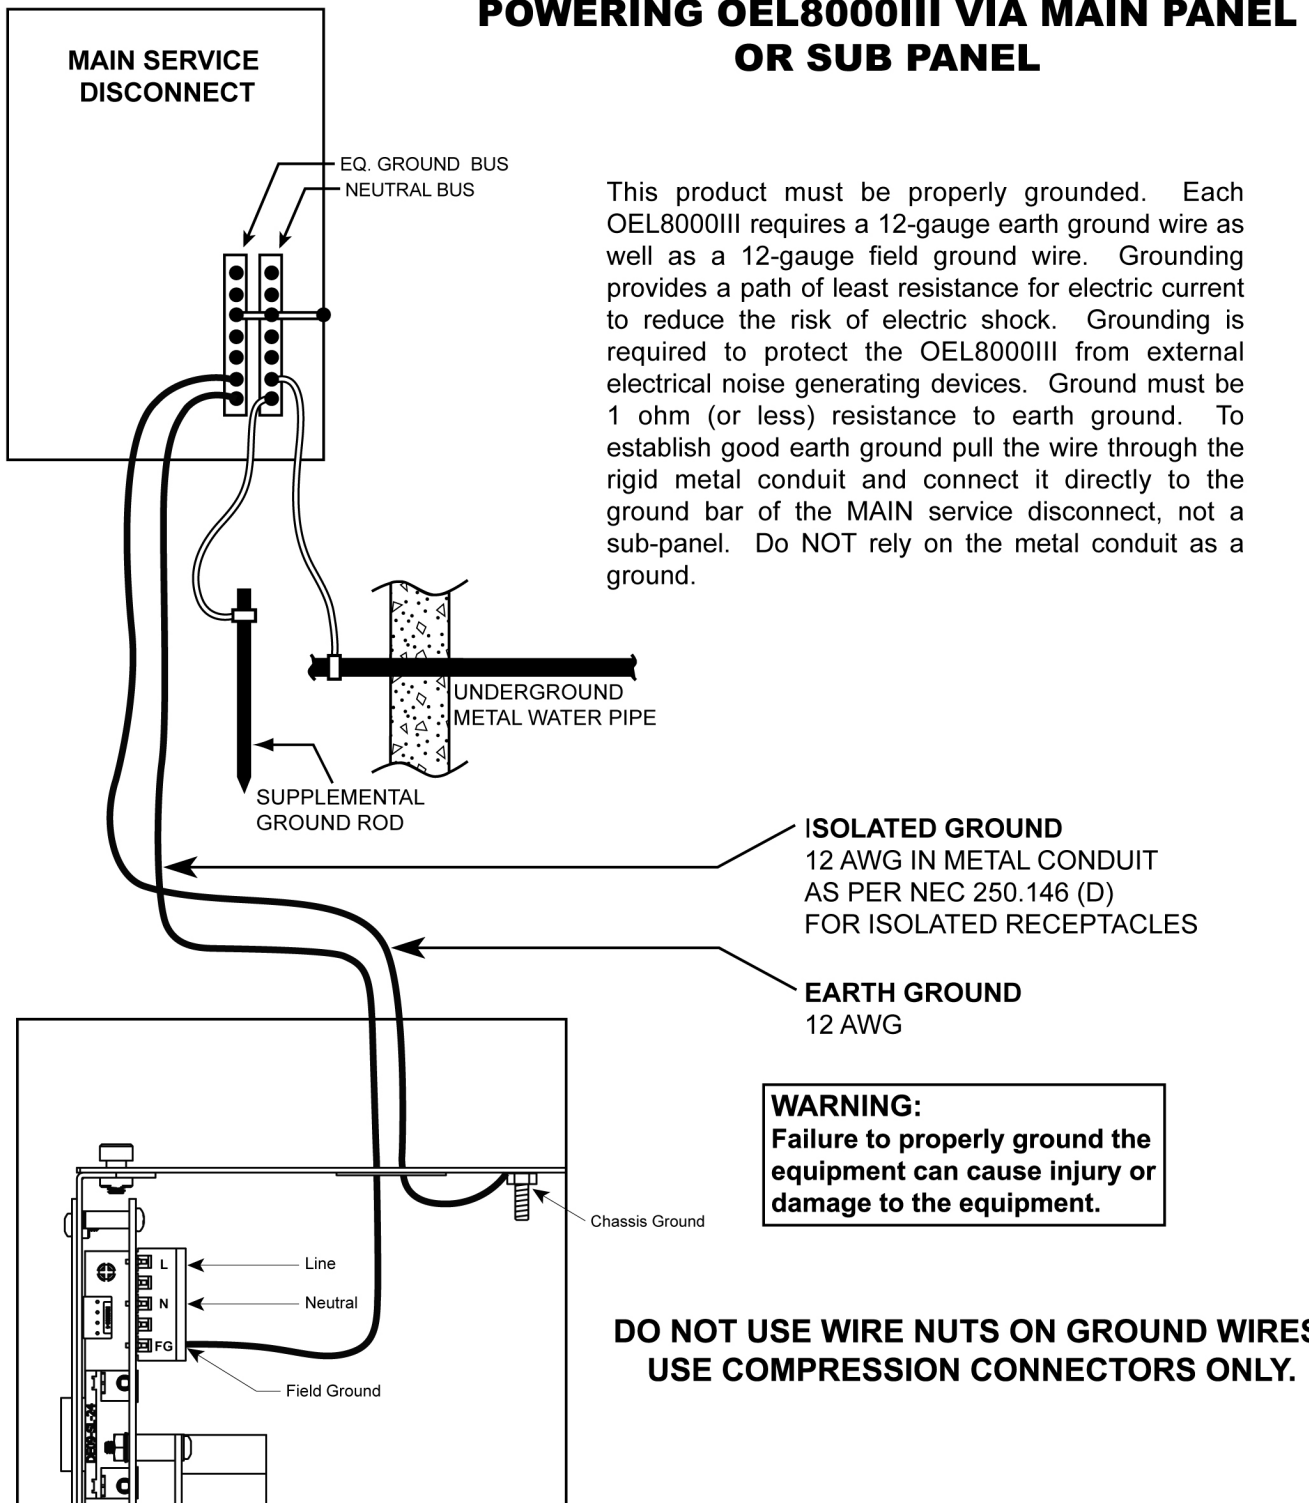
POWERING OEL8000III VIA MAIN PANEL OR SUB PANEL

MAIN SERVICE DISCONNECT

EQ. GROUND BUS
NEUTRAL BUS

This product must be properly grounded. Each OEL8000III requires a 12-gauge earth ground wire as well as a 12-gauge field ground wire. Grounding provides a path of least resistance for electric current to reduce the risk of electric shock. Grounding is required to protect the OEL8000III from external electrical noise generating devices. Ground must be 1 ohm (or less) resistance to earth ground. To establish good earth ground pull the wire through the rigid metal conduit and connect it directly to the ground bar of the MAIN service disconnect, not a sub-panel. Do NOT rely on the metal conduit as a ground.

UNDERGROUND METAL WATER PIPE

SUPPLEMENTAL GROUND ROD

ISOLATED GROUND
12 AWG IN METAL CONDUIT
AS PER NEC 250.146 (D)
FOR ISOLATED RECEPTACLES

EARTH GROUND
12 AWG

WARNING:
Failure to properly ground the equipment can cause injury or damage to the equipment.

Chassis Ground

L
N
FG

Line
Neutral
Field Ground

DO NOT USE WIRE NUTS ON GROUND WIRES
USE COMPRESSION CONNECTORS ONLY.